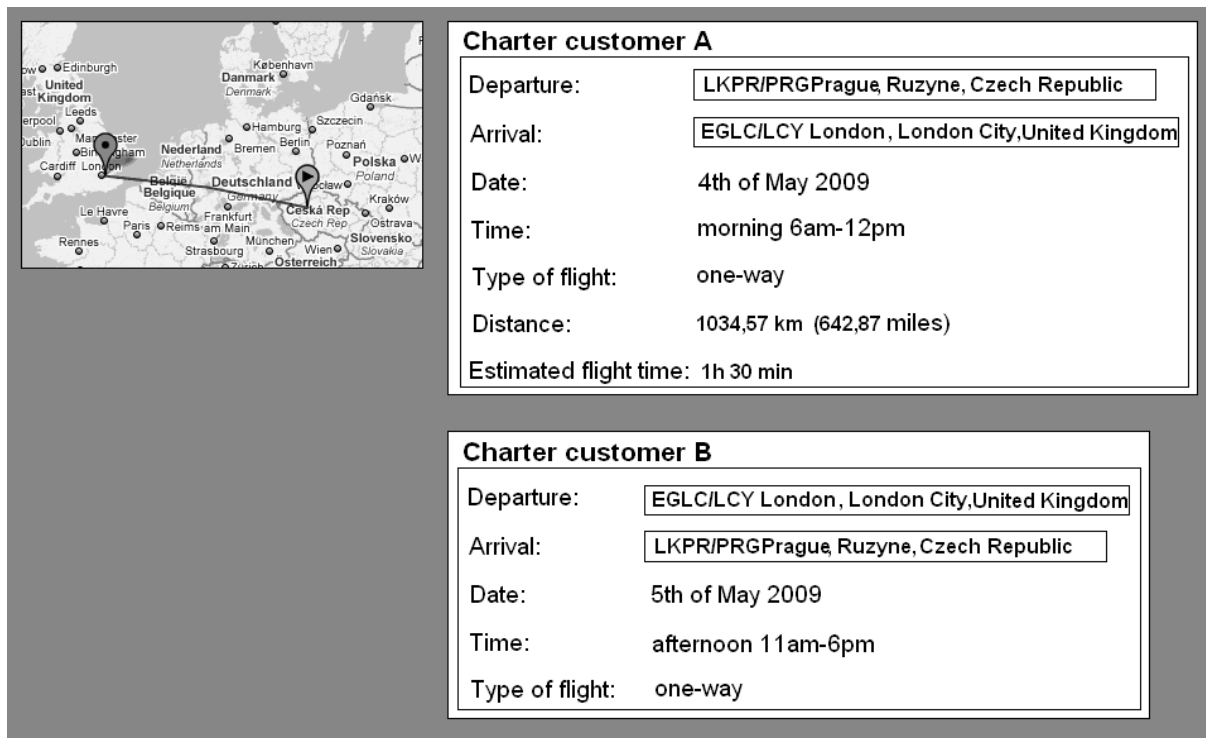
Edinburgh
United Kingdom
Leeds
erpool
Dublin
Manchester
Birmingham
Cardiff
London
København
Danmark
Denmark
Gdańsk
Hamburg
Szczecin
Nederland
Netherlands
Bremen
Berlin
Poznań
Polska
Poland
België
Belgique
Deutschland
Germany
Wrocław
Kraków
Le Havre
Paris
Reims
Frankfurt am Main
Česká Rep
Czech Rep
Ostrava
Rennes
Strasbourg
München
Wien
Slovensko
Slovakia
Zürich
Österreich

Charter customer A

Departure: LKPR/PRGPrague, Ruzyne, Czech Republic

Arrival: EGLC/LCY London, London City,United Kingdom

Date: 4th of May 2009

Time: morning 6am-12pm

Type of flight: one-way

Distance: 1034,57 km (642,87 miles)

Estimated flight time: 1h 30 min

Charter customer B

Departure: EGLC/LCY London, London City,United Kingdom

Arrival: LKPR/PRGPrague, Ruzyne, Czech Republic

Date: 5th of May 2009

Time: afternoon 11am-6pm

Type of flight: one-way